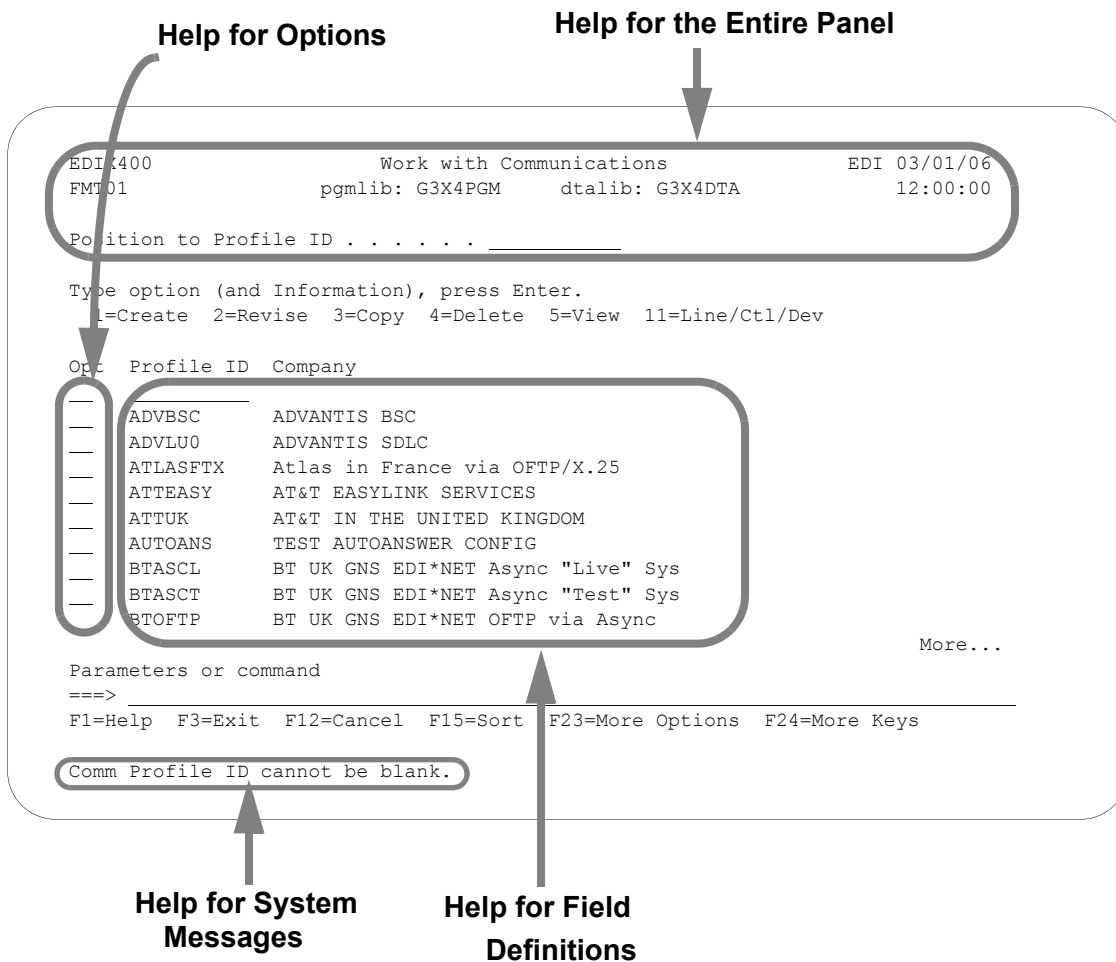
Help for Options

Help for the Entire Panel

EDIX400 Work with Communications EDI 03/01/06
FMT01 pgmlib: G3X4PGM dtalib: G3X4DTA 12:00:00

Position to Profile ID . . . . . . 

Type option (and Information), press Enter.
1=Create 2=Revise 3=Copy 4=Delete 5=View 11=Line/Ctl/Dev

Opt Profile ID Company

ADVBSC ADVANTIS BSC
ADVLU0 ADVANTIS SDLC
ATLASFTX Atlas in France via OFTP/X.25
ATTEASY AT&T EASYLINK SERVICES
ATTUK AT&T IN THE UNITED KINGDOM
AUTOANS TEST AUTOANSWER CONFIG
BTASCL BT UK GNS EDI*NET Async "Live" Sys
BTASCT BT UK GNS EDI*NET Async "Test" Sys
BTOFTP BT UK GNS EDI*NET OFTP via Async
More...
Parameters or command
===>
F1=Help F3=Exit F12=Cancel F15=Sort F23=More Options F24=More Keys

Comm Profile ID cannot be blank.

Help for System Messages

Help for Field Definitions